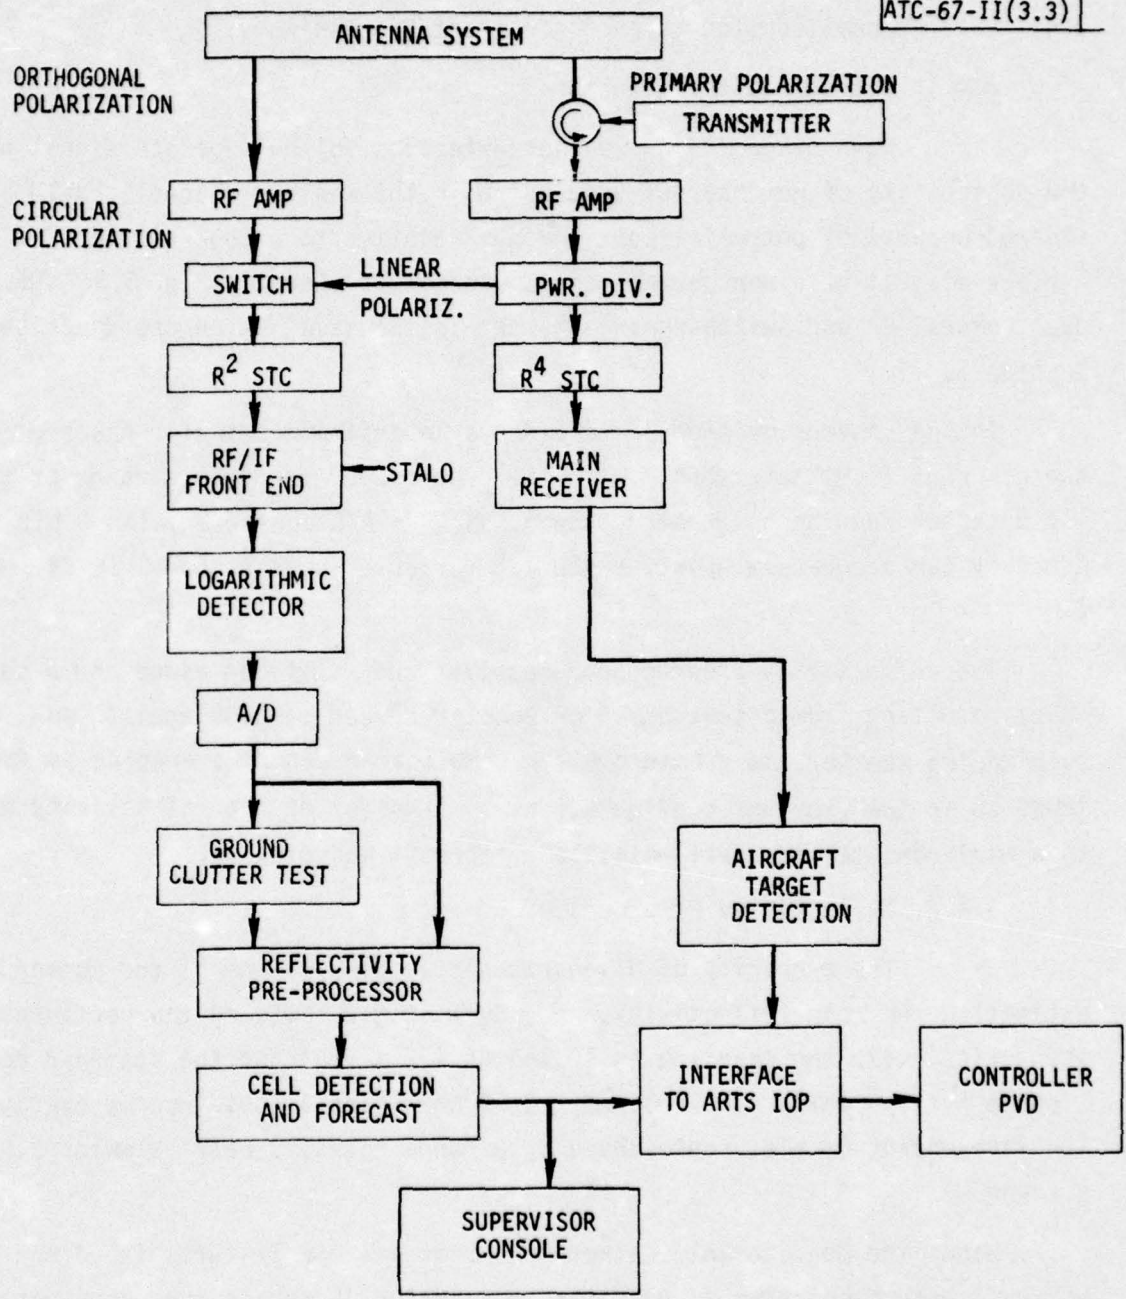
ATC-67-II(3.3)

ANTENNA SYSTEM

ORTHOGONAL POLARIZATION

PRIMARY POLARIZATION

TRANSMITTER

CIRCULAR POLARIZATION

RF AMP

RF AMP

SWITCH

LINEAR POLARIZ.

PWR. DIV.

$R^2$ STC

$R^4$ STC

RF/IF FRONT END

STALO

MAIN RECEIVER

LOGARITHMIC DETECTOR

A/D

GROUND CLUTTER TEST

AIRCRAFT TARGET DETECTION

REFLECTIVITY PRE-PROCESSOR

CELL DETECTION AND FORECAST

INTERFACE TO ARTS IOP

CONTROLLER PVD

SUPERVISOR CONSOLE